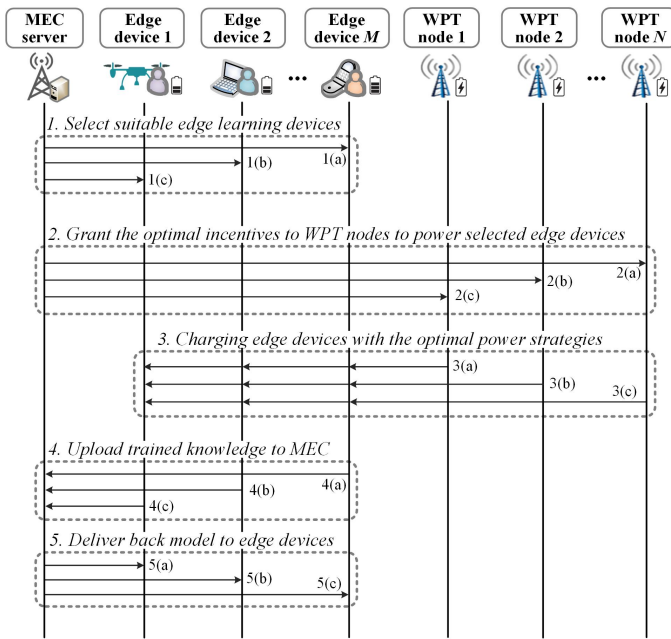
MEC server

Edge device 1

Edge device 2

Edge device $M$

WPT node 1

WPT node 2

WPT node $N$

1. Select suitable edge learning devices

1(a)

1(b)

1(c)

2. Grant the optimal incentives to WPT nodes to power selected edge devices

2(a)

2(b)

2(c)

3. Charging edge devices with the optimal power strategies

3(a)

3(b)

3(c)

4. Upload trained knowledge to MEC

4(a)

4(b)

4(c)

5. Deliver back model to edge devices

5(a)

5(b)

5(c)